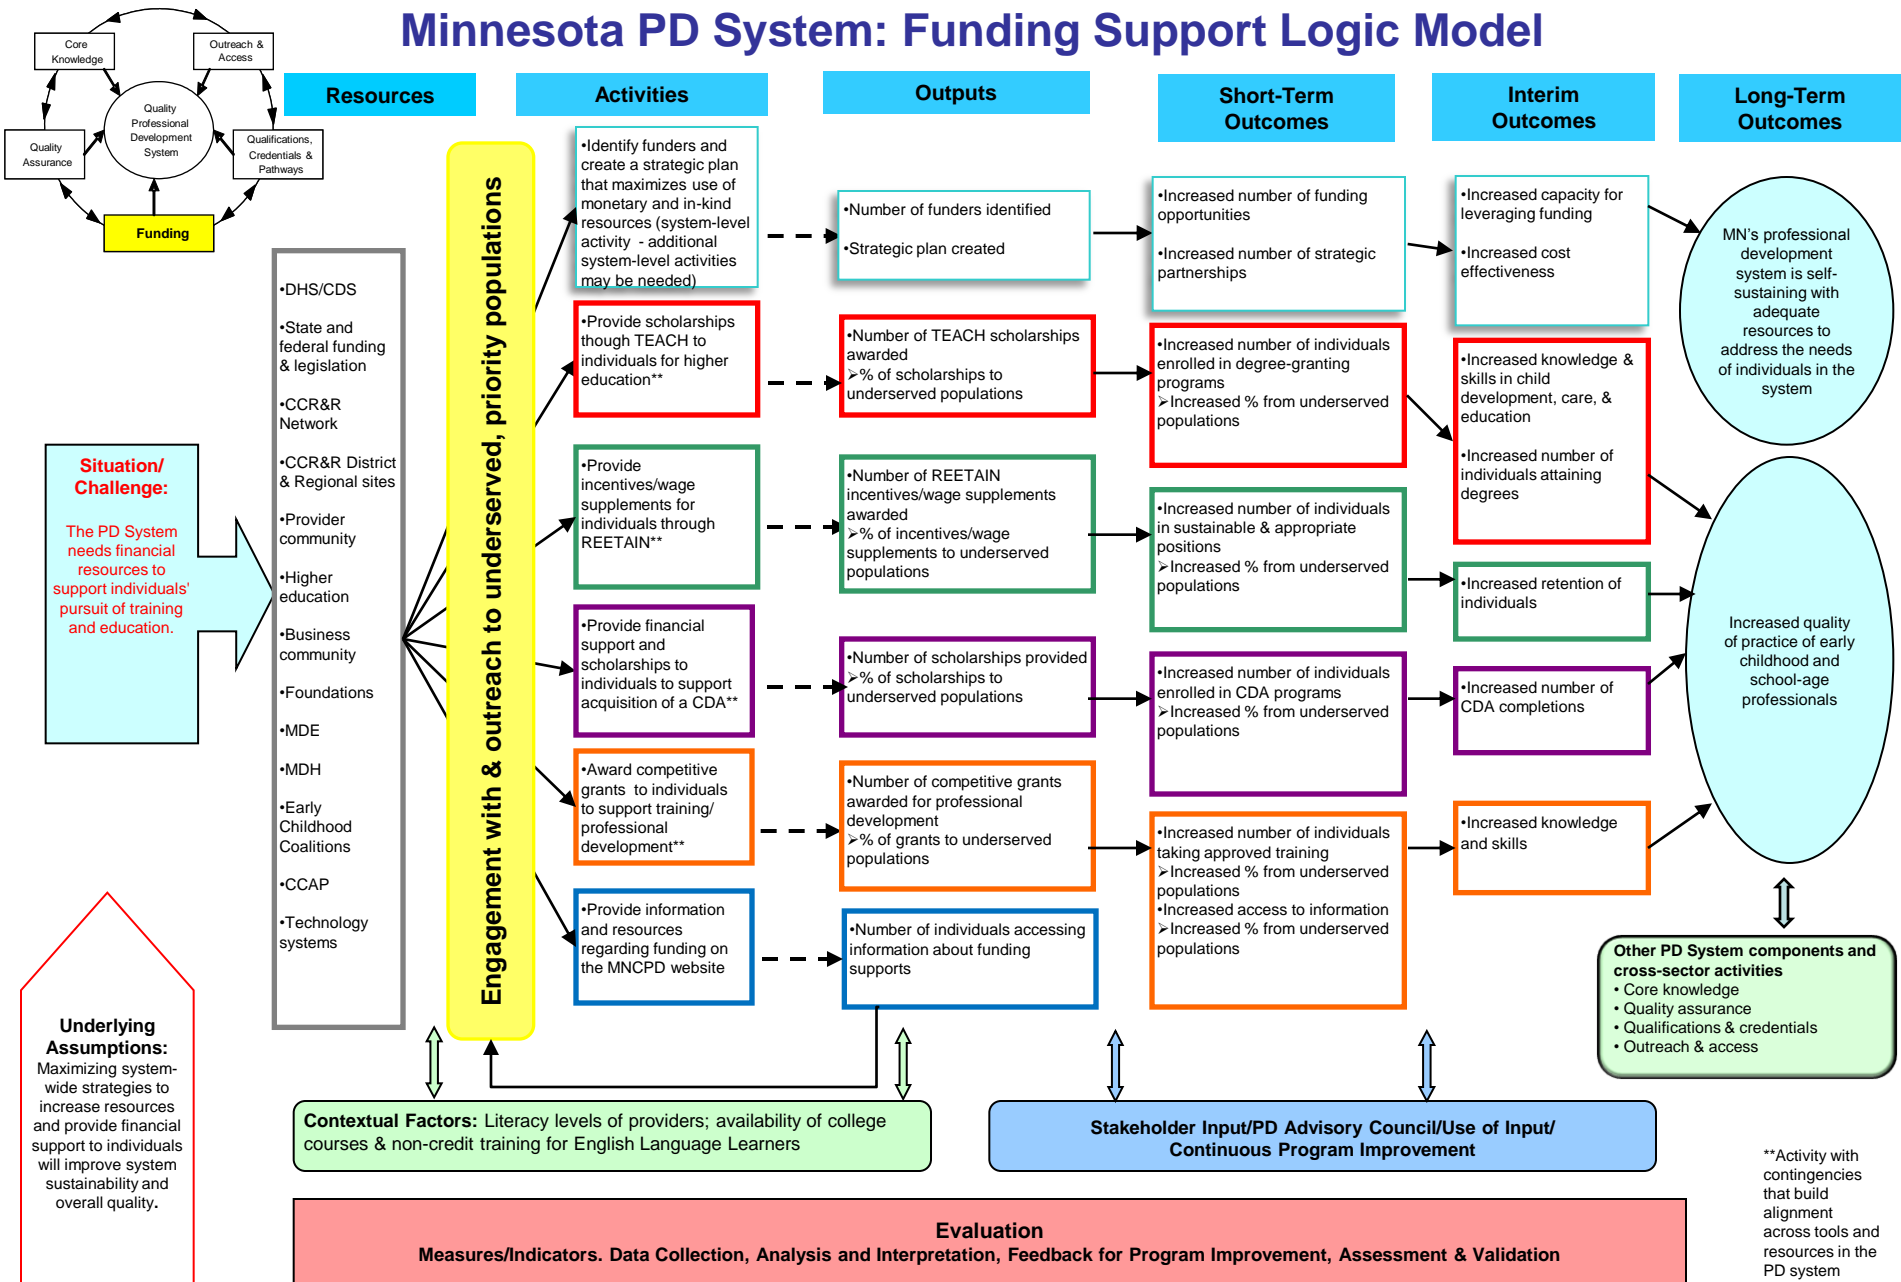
Core Knowledge

Outreach & Access

Quality Professional Development System

Quality Assurance

Qualifications, Credentials & Pathways

Funding

Minnesota PD System: Funding Support Logic Model

Resources

Activities

Outputs

Short-Term Outcomes

Interim Outcomes

Long-Term Outcomes

Situation/ Challenge:

The PD System needs financial resources to support individuals' pursuit of training and education.

•DHS/CDS
•State and federal funding & legislation
•CCR&R Network
•CCR&R District & Regional sites
•Provider community
•Higher education
•Business community
•Foundations
•MDE
•MDH
•Early Childhood Coalitions
•CCAP
•Technology systems

Engagement with & outreach to underserved, priority populations

•Identify funders and create a strategic plan that maximizes use of monetary and in-kind resources (system-level activity - additional system-level activities may be needed)

•Provide scholarships though TEACH to individuals for higher education**

•Provide incentives/wage supplements for individuals through REETAIN**

•Provide financial support and scholarships to individuals to support acquisition of a CDA**

•Award competitive grants to individuals to support training/ professional development**

•Provide information and resources regarding funding on the MNCPD website

•Number of funders identified
•Strategic plan created

•Number of TEACH scholarships awarded
➢% of scholarships to underserved populations

•Number of REETAIN incentives/wage supplements awarded
➢% of incentives/wage supplements to underserved populations

•Number of scholarships provided
➢% of scholarships to underserved populations

•Number of competitive grants awarded for professional development
➢% of grants to underserved populations

•Number of individuals accessing information about funding supports

•Increased number of funding opportunities
•Increased number of strategic partnerships

•Increased number of individuals enrolled in degree-granting programs
➢Increased % from underserved populations

•Increased number of individuals in sustainable & appropriate positions
➢Increased % from underserved populations

•Increased number of individuals enrolled in CDA programs
➢Increased % from underserved populations

•Increased number of individuals taking approved training
➢Increased % from underserved populations
•Increased access to information
➢Increased % from underserved populations

•Increased capacity for leveraging funding
•Increased cost effectiveness

•Increased knowledge & skills in child development, care, & education
•Increased number of individuals attaining degrees

•Increased retention of individuals

•Increased number of CDA completions

•Increased knowledge and skills

MN's professional development system is self-sustaining with adequate resources to address the needs of individuals in the system

Increased quality of practice of early childhood and school-age professionals

Other PD System components and cross-sector activities
• Core knowledge
• Quality assurance
• Qualifications & credentials
• Outreach & access

Underlying Assumptions: Maximizing system-wide strategies to increase resources and provide financial support to individuals will improve system sustainability and overall quality.

Contextual Factors: Literacy levels of providers; availability of college courses & non-credit training for English Language Learners

Stakeholder Input/PD Advisory Council/Use of Input/ Continuous Program Improvement

**Activity with contingencies that build alignment across tools and resources in the PD system

Evaluation
Measures/Indicators. Data Collection, Analysis and Interpretation, Feedback for Program Improvement, Assessment & Validation